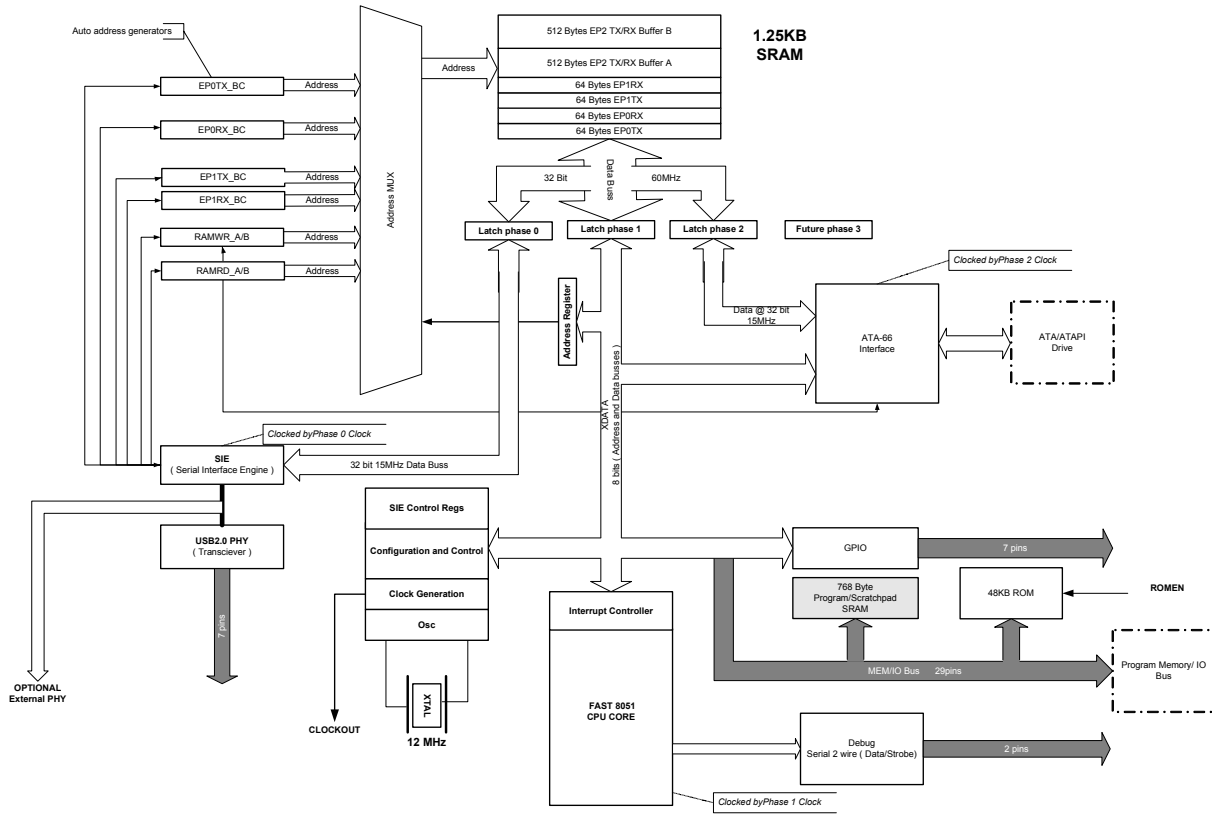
Auto address generators

EP0TX_BC
Address
EP0RX_BC
Address
EP1TX_BC
Address
EP1RX_BC
Address
RAMWR_A/B
Address
RAMRD_A/B
Address

Address MUX

Address

512 Bytes EP2 TX/RX Buffer B
512 Bytes EP2 TX/RX Buffer A
64 Bytes EP1RX
64 Bytes EP1TX
64 Bytes EP0RX
64 Bytes EP0TX

1.25KB SRAM

32 Bit
Data Buss
60MHz

Latch phase 0
Latch phase 1
Latch phase 2
Future phase 3

Clocked byPhase 2 Clock

Address Register

Data @ 32 bit 15MHz

ATA-66 Interface

ATA/ATAPI Drive

XDATA
8 bits ( Address and Data busses )

Clocked byPhase 0 Clock

SIE
( Serial Interface Engine )

32 bit 15MHz Data Buss

USB2.0 PHY
( Transciever )

7 pins

OPTIONAL
External PHY

SIE Control Regs
Configuration and Control
Clock Generation
Osc

XTAL
12 MHz

CLOCKOUT

GPIO
7 pins

768 Byte Program/Scratchpad SRAM

48KB ROM

ROMEN

Interrupt Controller

FAST 8051 CPU CORE

MEM/IO Bus 29pins

Program Memory/ IO Bus

Debug
Serial 2 wire ( Data/Strobe)

2 pins

Clocked byPhase 1 Clock